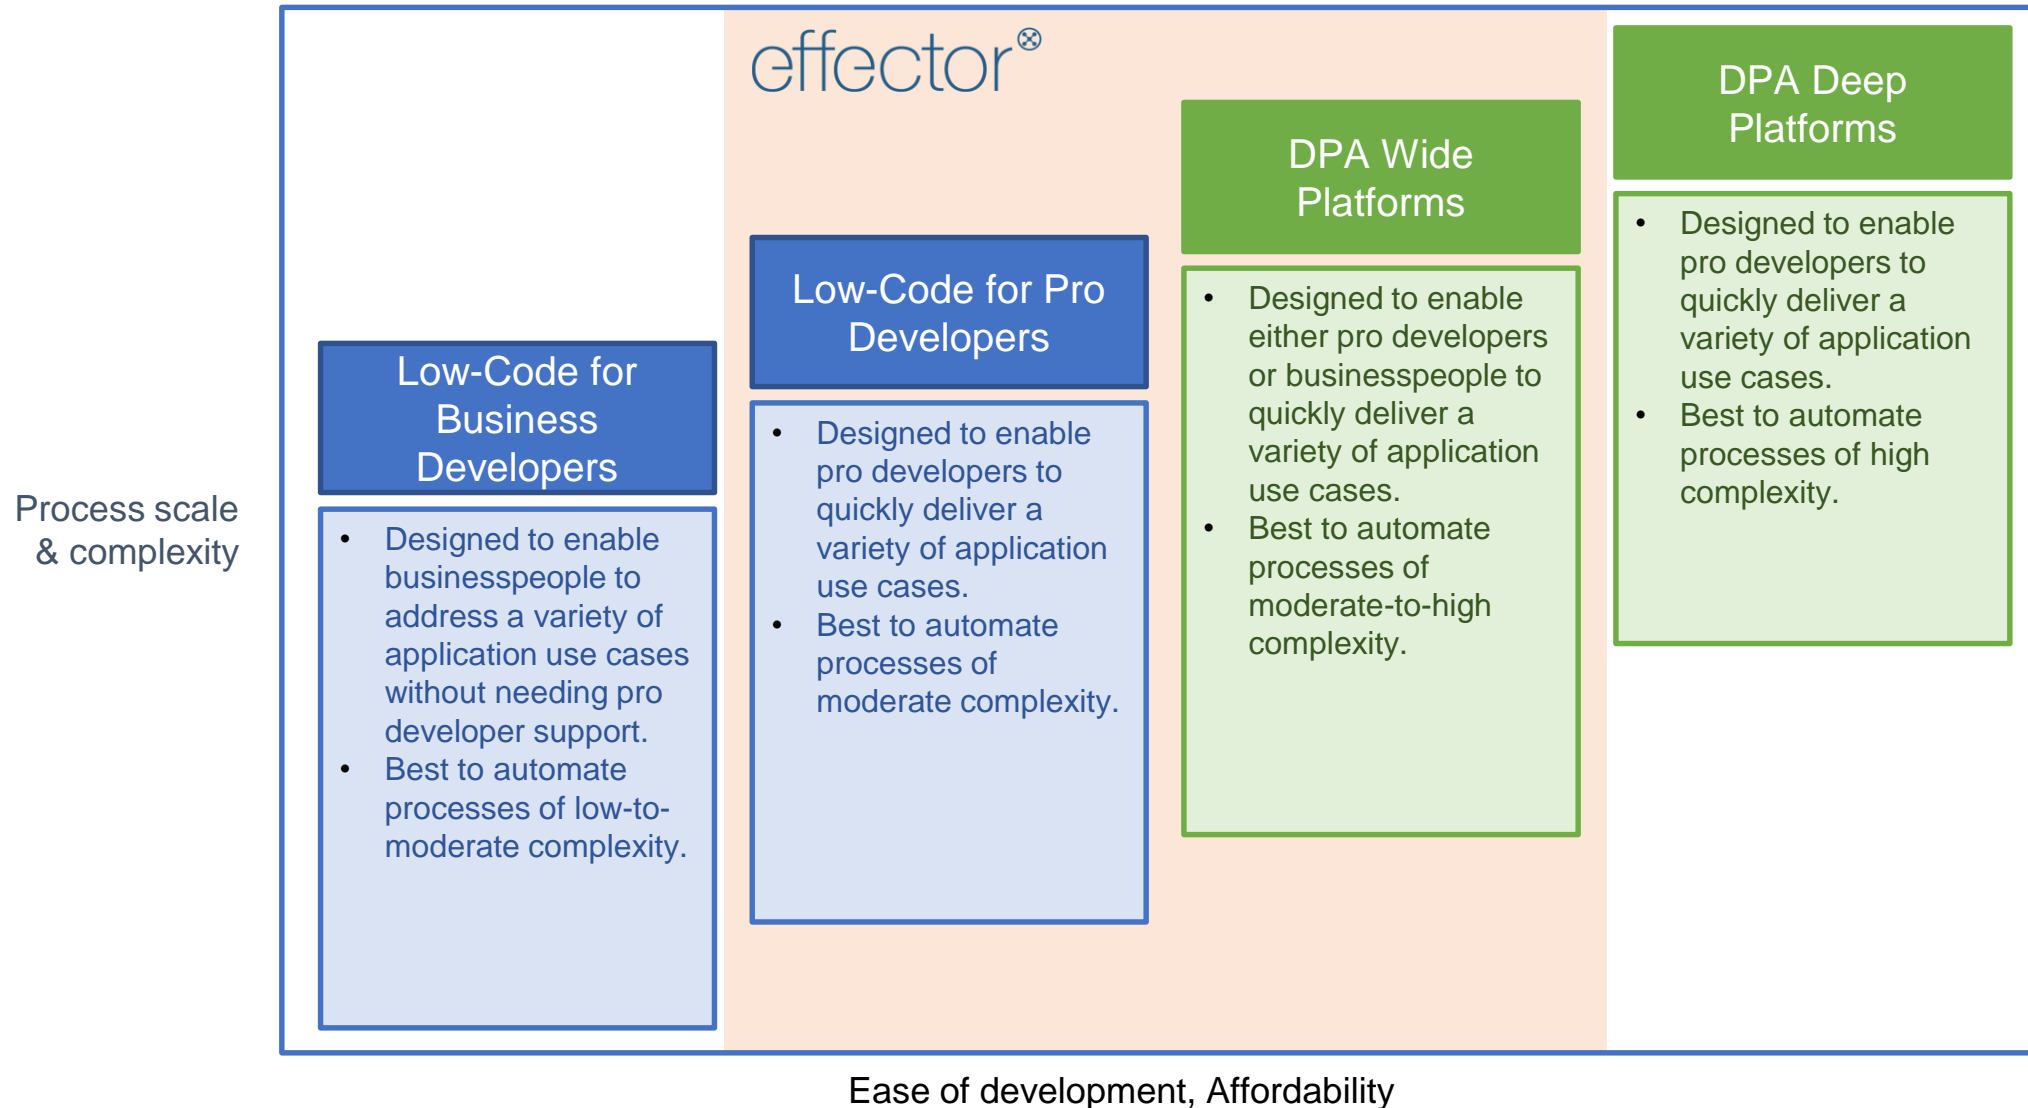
effector®

Process scale & complexity

Low-Code for Business Developers

- Designed to enable businesspeople to address a variety of application use cases without needing pro developer support.
- Best to automate processes of low-to-moderate complexity.

Low-Code for Pro Developers

- Designed to enable pro developers to quickly deliver a variety of application use cases.
- Best to automate processes of moderate complexity.

DPA Wide Platforms

- Designed to enable either pro developers or businesspeople to quickly deliver a variety of application use cases.
- Best to automate processes of moderate-to-high complexity.

DPA Deep Platforms

- Designed to enable pro developers to quickly deliver a variety of application use cases.
- Best to automate processes of high complexity.

Ease of development, Affordability